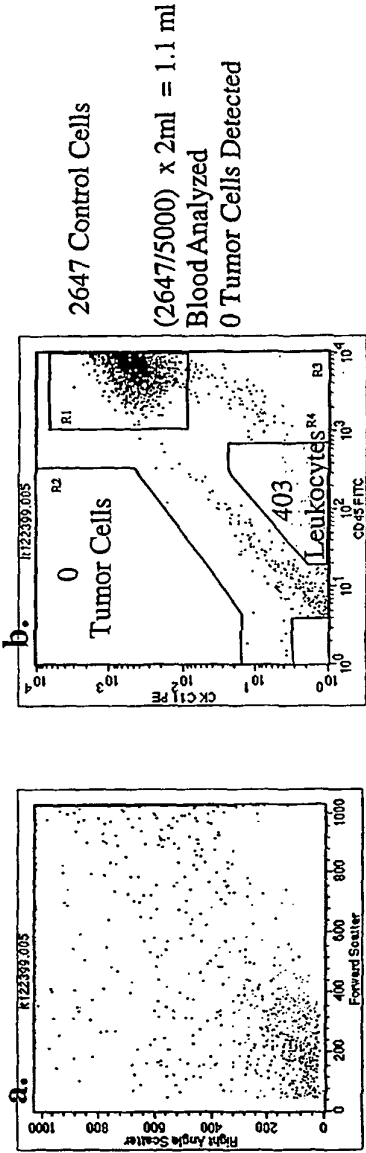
a.

R12399.005

Right Angle Scatter

1000
800
600
400
200
0

0
200
400
600
800
1000

Forward Scatter

b.

R12399.005

R2

0
Tumor Cells

R1

R3

R4

403
Leukocytes

CK-C11 PE

$10^4$
$10^3$
$10^2$
$10^1$
$10^0$

$10^0$
$10^1$
$10^2$
$10^3$
$10^4$

CD45 FITC

2647 Control Cells

(2647/5000) x 2ml = 1.1 ml
Blood Analyzed
0 Tumor Cells Detected